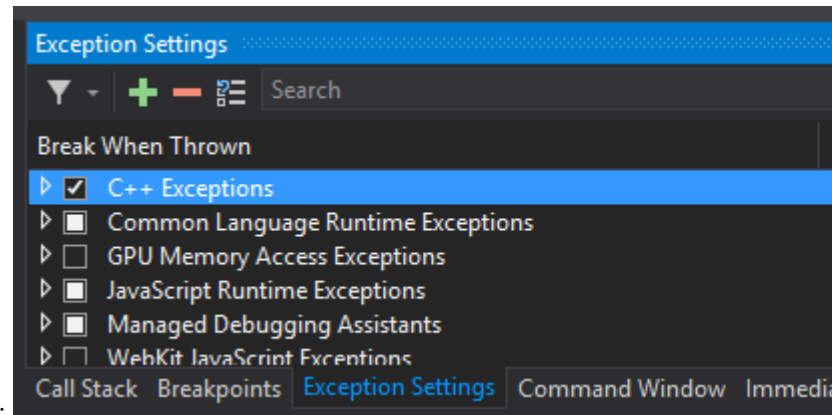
Exception Settings

Search

Break When Thrown

C++ Exceptions

Common Language Runtime Exceptions

GPU Memory Access Exceptions

JavaScript Runtime Exceptions

Managed Debugging Assistants

WebKit JavaScript Exceptions

Call Stack Breakpoints Exception Settings Command Window Immedia